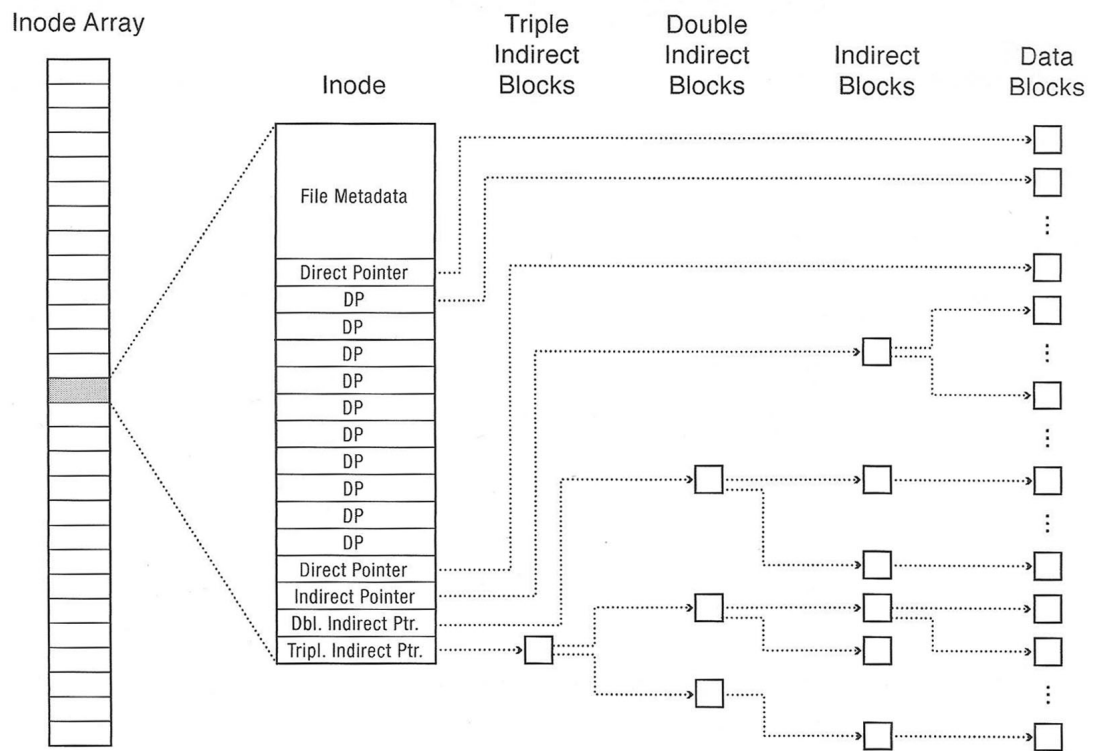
Inode Array

Inode

Triple Indirect Blocks

Double Indirect Blocks

Indirect Blocks

Data Blocks

File Metadata

Direct Pointer

DP

DP

DP

DP

DP

DP

DP

DP

DP

DP

Direct Pointer

Indirect Pointer

Dbl. Indirect Ptr.

Tripl. Indirect Ptr.

⋮

⋮

⋮

⋮

⋮